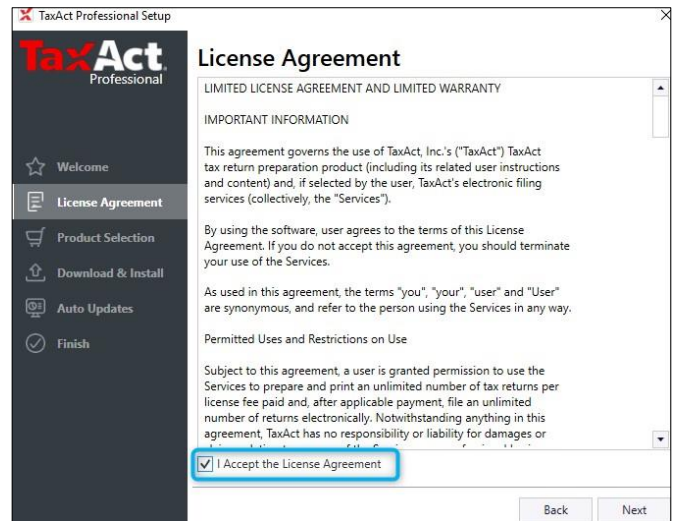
TaxAct Professional Setup

TaxAct Professional

Welcome
License Agreement
Product Selection
Download & Install
Auto Updates
Finish

License Agreement

LIMITED LICENSE AGREEMENT AND LIMITED WARRANTY

IMPORTANT INFORMATION

This agreement governs the use of TaxAct, Inc.'s ("TaxAct") TaxAct tax return preparation product (including its related user instructions and content) and, if selected by the user, TaxAct's electronic filing services (collectively, the "Services").

By using the software, user agrees to the terms of this License Agreement. If you do not accept this agreement, you should terminate your use of the Services.

As used in this agreement, the terms "you", "your", "user" and "User" are synonymous, and refer to the person using the Services in any way.

Permitted Uses and Restrictions on Use

Subject to this agreement, a user is granted permission to use the Services to prepare and print an unlimited number of tax returns per license fee paid and, after applicable payment, file an unlimited number of returns electronically. Notwithstanding anything in this agreement, TaxAct has no responsibility or liability for damages or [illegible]

I Accept the License Agreement

Back
Next